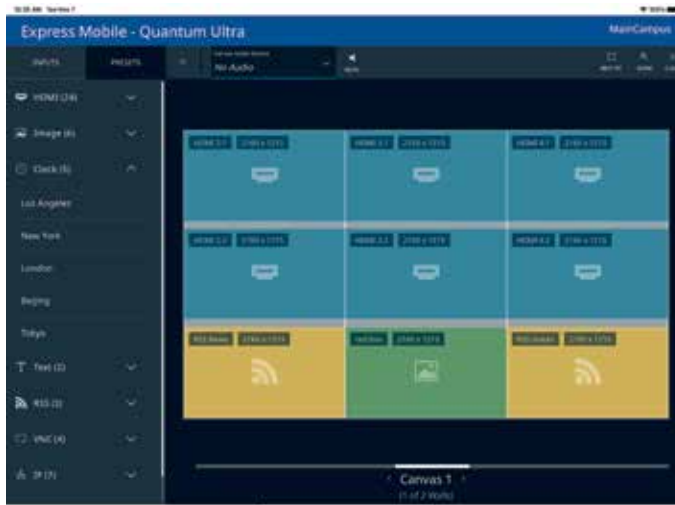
Express Mobile - Quantum Ultra

MainCampus

INPUTS

PRESETS

No Audio

HDMI (24)

Image (6)

Clock (5)

Los Angeles

New York

London

Beijing

Tokyo

Text (2)

RSS (3)

VNC (4)

IP (7)

Canvas 1

(1 of 2 Walls)